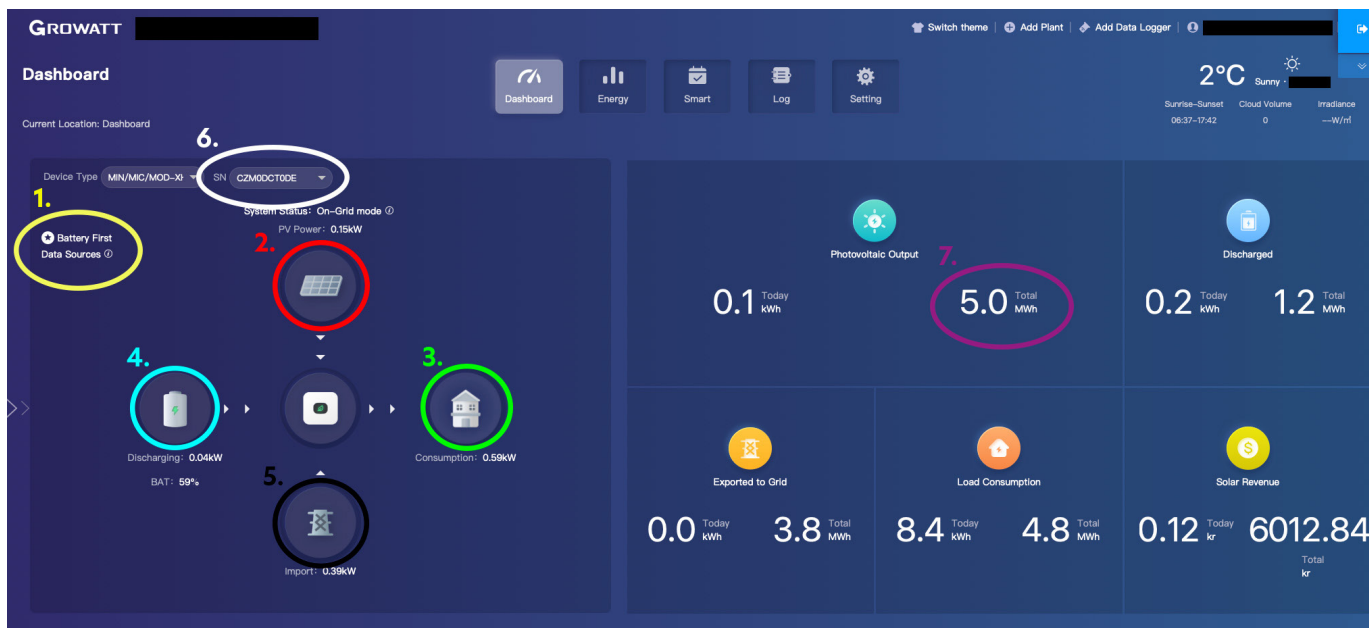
GROWATT

Switch theme | Add Plant | Add Data Logger |

Dashboard

Dashboard Energy Smart Log Setting

2°C Sunny ·

Sunrise-Sunset 06:37-17:42
Cloud Volume 0
Irradiance --W/㎡

Current Location: Dashboard

Device Type MIN/MIC/MOD-XH
6.
SN CZM0DCT0DE

System Status: On-Grid mode
PV Power: 0.15kW

1.
Battery First
Data Sources

2.

4.

3.

Discharging: 0.04kW

BAT: 59%

Consumption: 0.59kW

5.

Import: 0.39kW

Photovoltaic Output

7.

0.1 Today kWh

5.0 Total MWh

Discharged

0.2 Today kWh

1.2 Total MWh

Exported to Grid

0.0 Today kWh

3.8 Total MWh

Load Consumption

8.4 Today kWh

4.8 Total MWh

Solar Revenue

0.12 Today kr

6012.84 Total kr